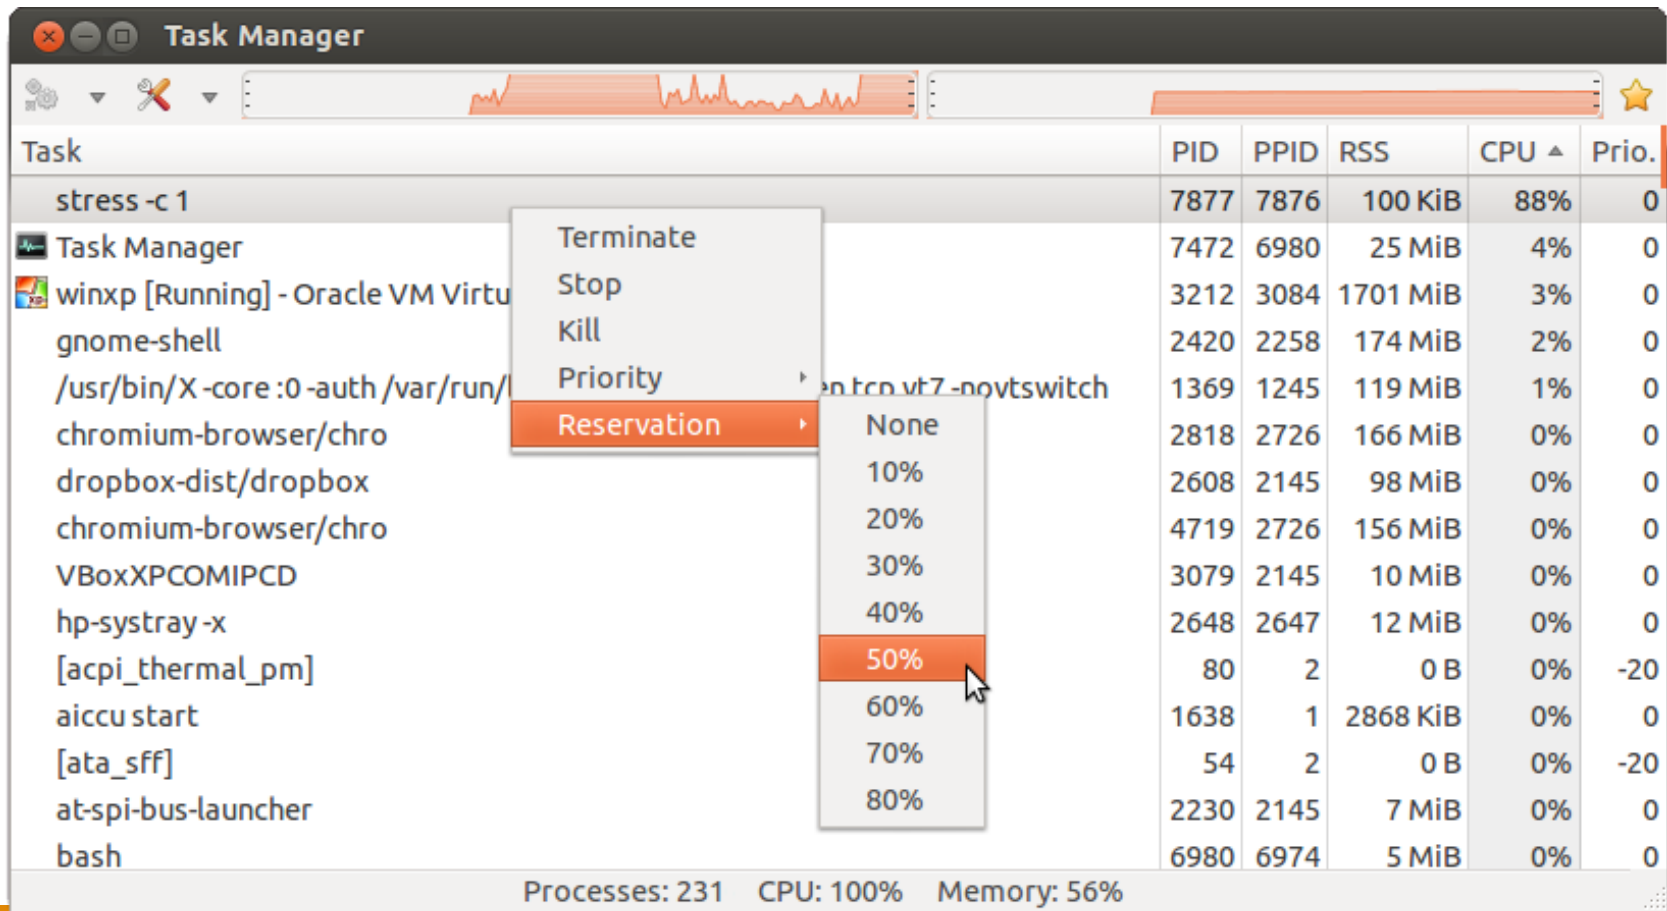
Task Manager

| Task | PID | PPID | RSS | CPU | Prio. |
|---|---|---|---|---|---|
| stress -c 1 | 7877 | 7876 | 100 KiB | 88% | 0 |
| Task Manager | 7472 | 6980 | 25 MiB | 4% | 0 |
| winxp [Running] - Oracle VM Virtu | 3212 | 3084 | 1701 MiB | 3% | 0 |
| gnome-shell | 2420 | 2258 | 174 MiB | 2% | 0 |
| /usr/bin/X -core :0 -auth /var/run/l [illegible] en tcp vt7 -novtswitch | 1369 | 1245 | 119 MiB | 1% | 0 |
| chromium-browser/chro | 2818 | 2726 | 166 MiB | 0% | 0 |
| dropbox-dist/dropbox | 2608 | 2145 | 98 MiB | 0% | 0 |
| chromium-browser/chro | 4719 | 2726 | 156 MiB | 0% | 0 |
| VBoxXPCOMIPCD | 3079 | 2145 | 10 MiB | 0% | 0 |
| hp-systray -x | 2648 | 2647 | 12 MiB | 0% | 0 |
| [acpi_thermal_pm] | 80 | 2 | 0 B | 0% | -20 |
| aiccu start | 1638 | 1 | 2868 KiB | 0% | 0 |
| [ata_sff] | 54 | 2 | 0 B | 0% | -20 |
| at-spi-bus-launcher | 2230 | 2145 | 7 MiB | 0% | 0 |
| bash | 6980 | 6974 | 5 MiB | 0% | 0 |

Terminate
Stop
Kill
Priority
Reservation

None
10%
20%
30%
40%
50%
60%
70%
80%

Processes: 231 CPU: 100% Memory: 56%